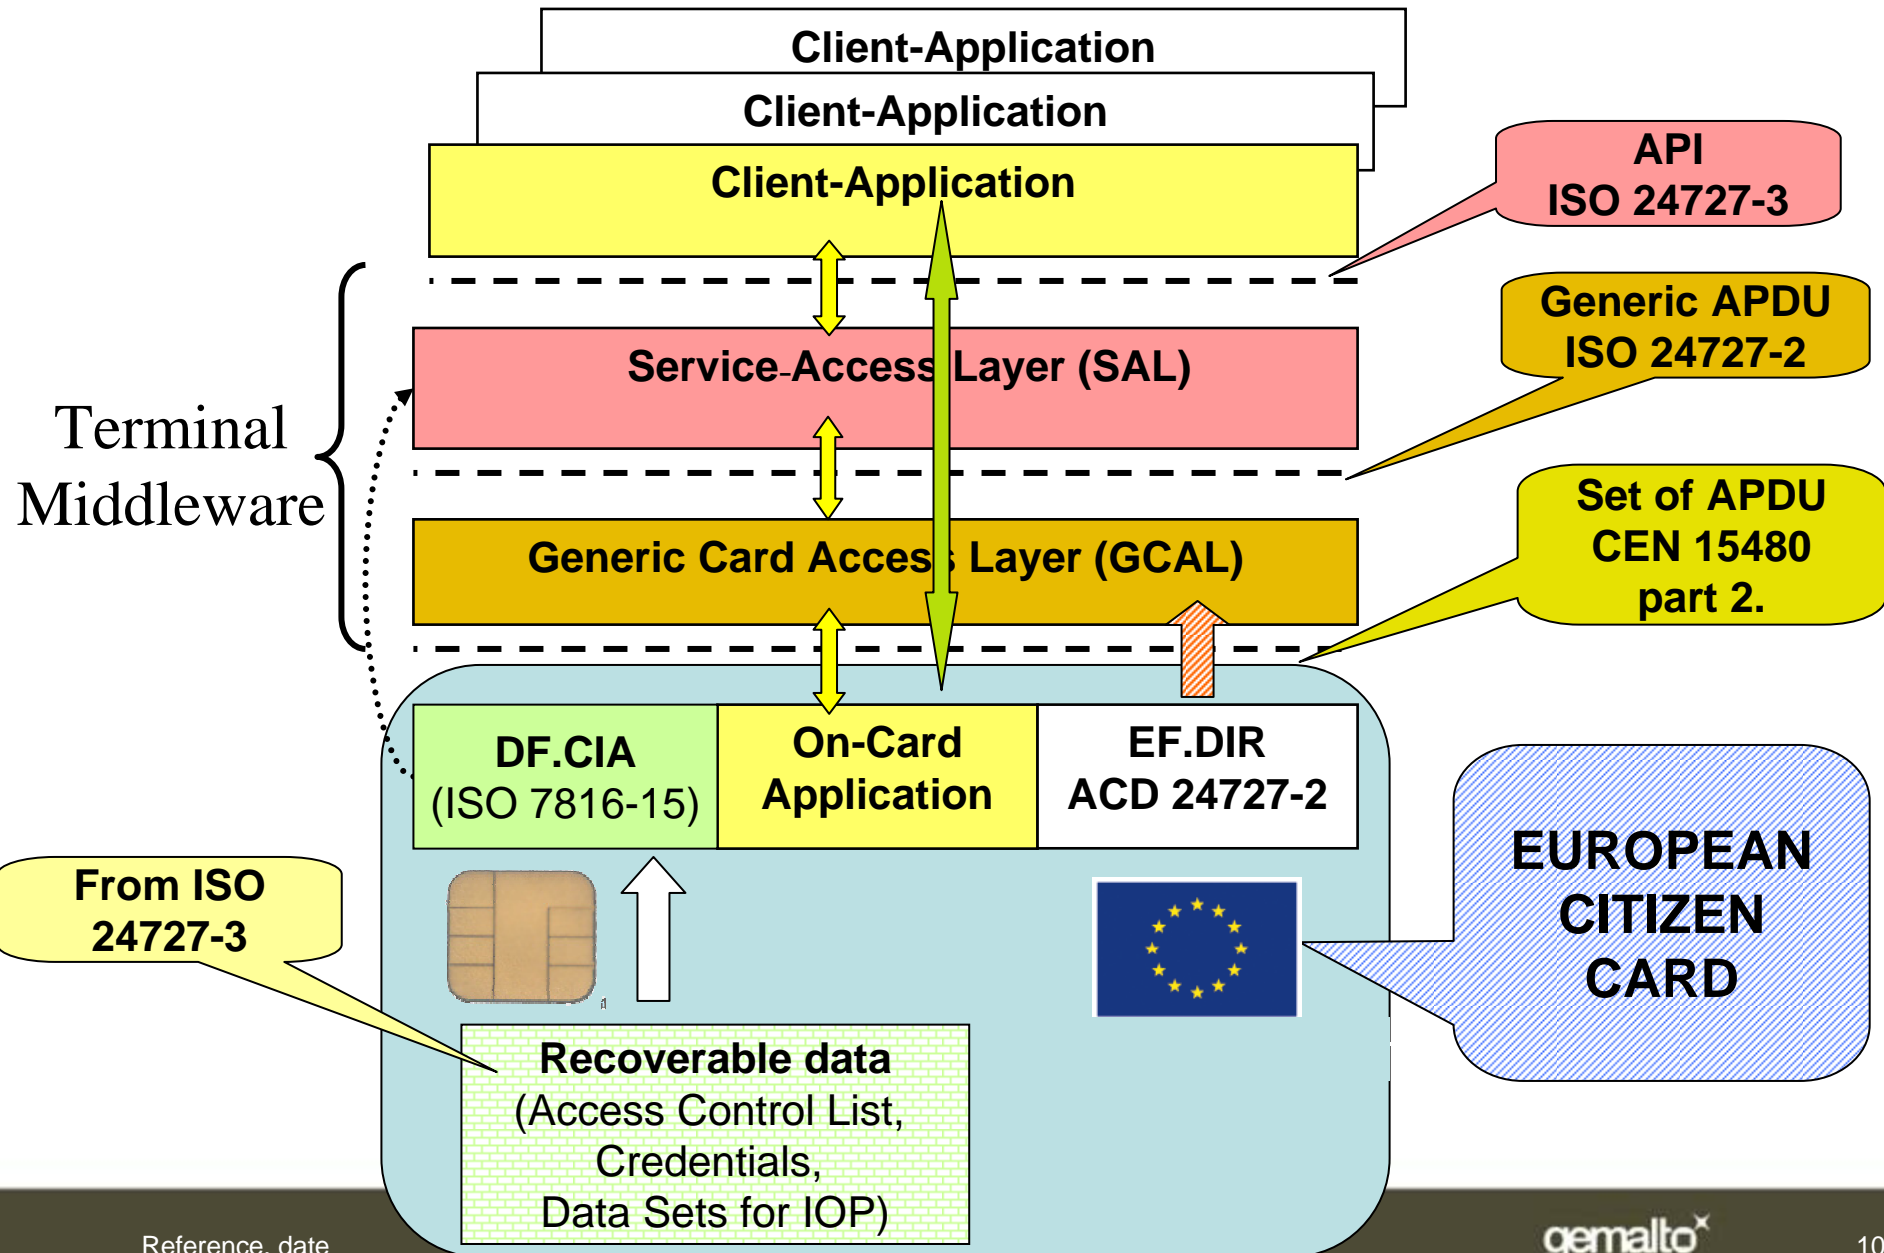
Client-Application
Client-Application
Client-Application

API
ISO 24727-3

Generic APDU
ISO 24727-2

Service-Access Layer (SAL)

Terminal
Middleware

Generic Card Access Layer (GCAL)

Set of APDU
CEN 15480
part 2.

DF.CIA
(ISO 7816-15)

On-Card
Application

EF.DIR
ACD 24727-2

EUROPEAN
CITIZEN
CARD

From ISO
24727-3

Recoverable data
(Access Control List,
Credentials,
Data Sets for IOP)

Reference, date

gemalto

10